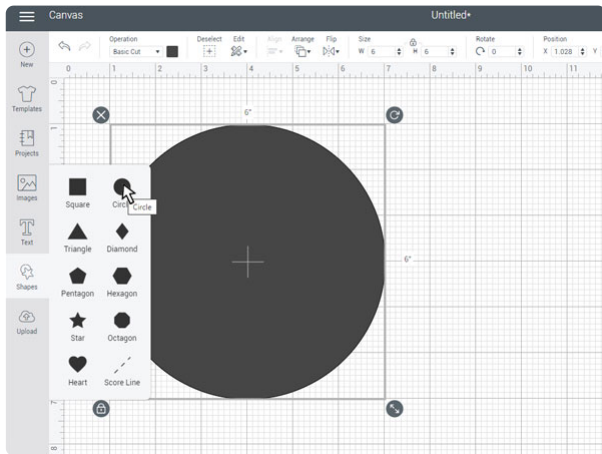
Canvas

Untitled*

New

Templates

Projects

Images

Text

Shapes

Upload

Operation
Basic Cut

Deselect

Edit

Align

Arrange

Flip

Size
W 6
H 6

Rotate
0

Position
X 1.028
Y

0 1 2 3 4 5 6 7 8 9 10 11

6"

6"

Square

Circle

Circle

Triangle

Diamond

Pentagon

Hexagon

Star

Octagon

Heart

Score Line